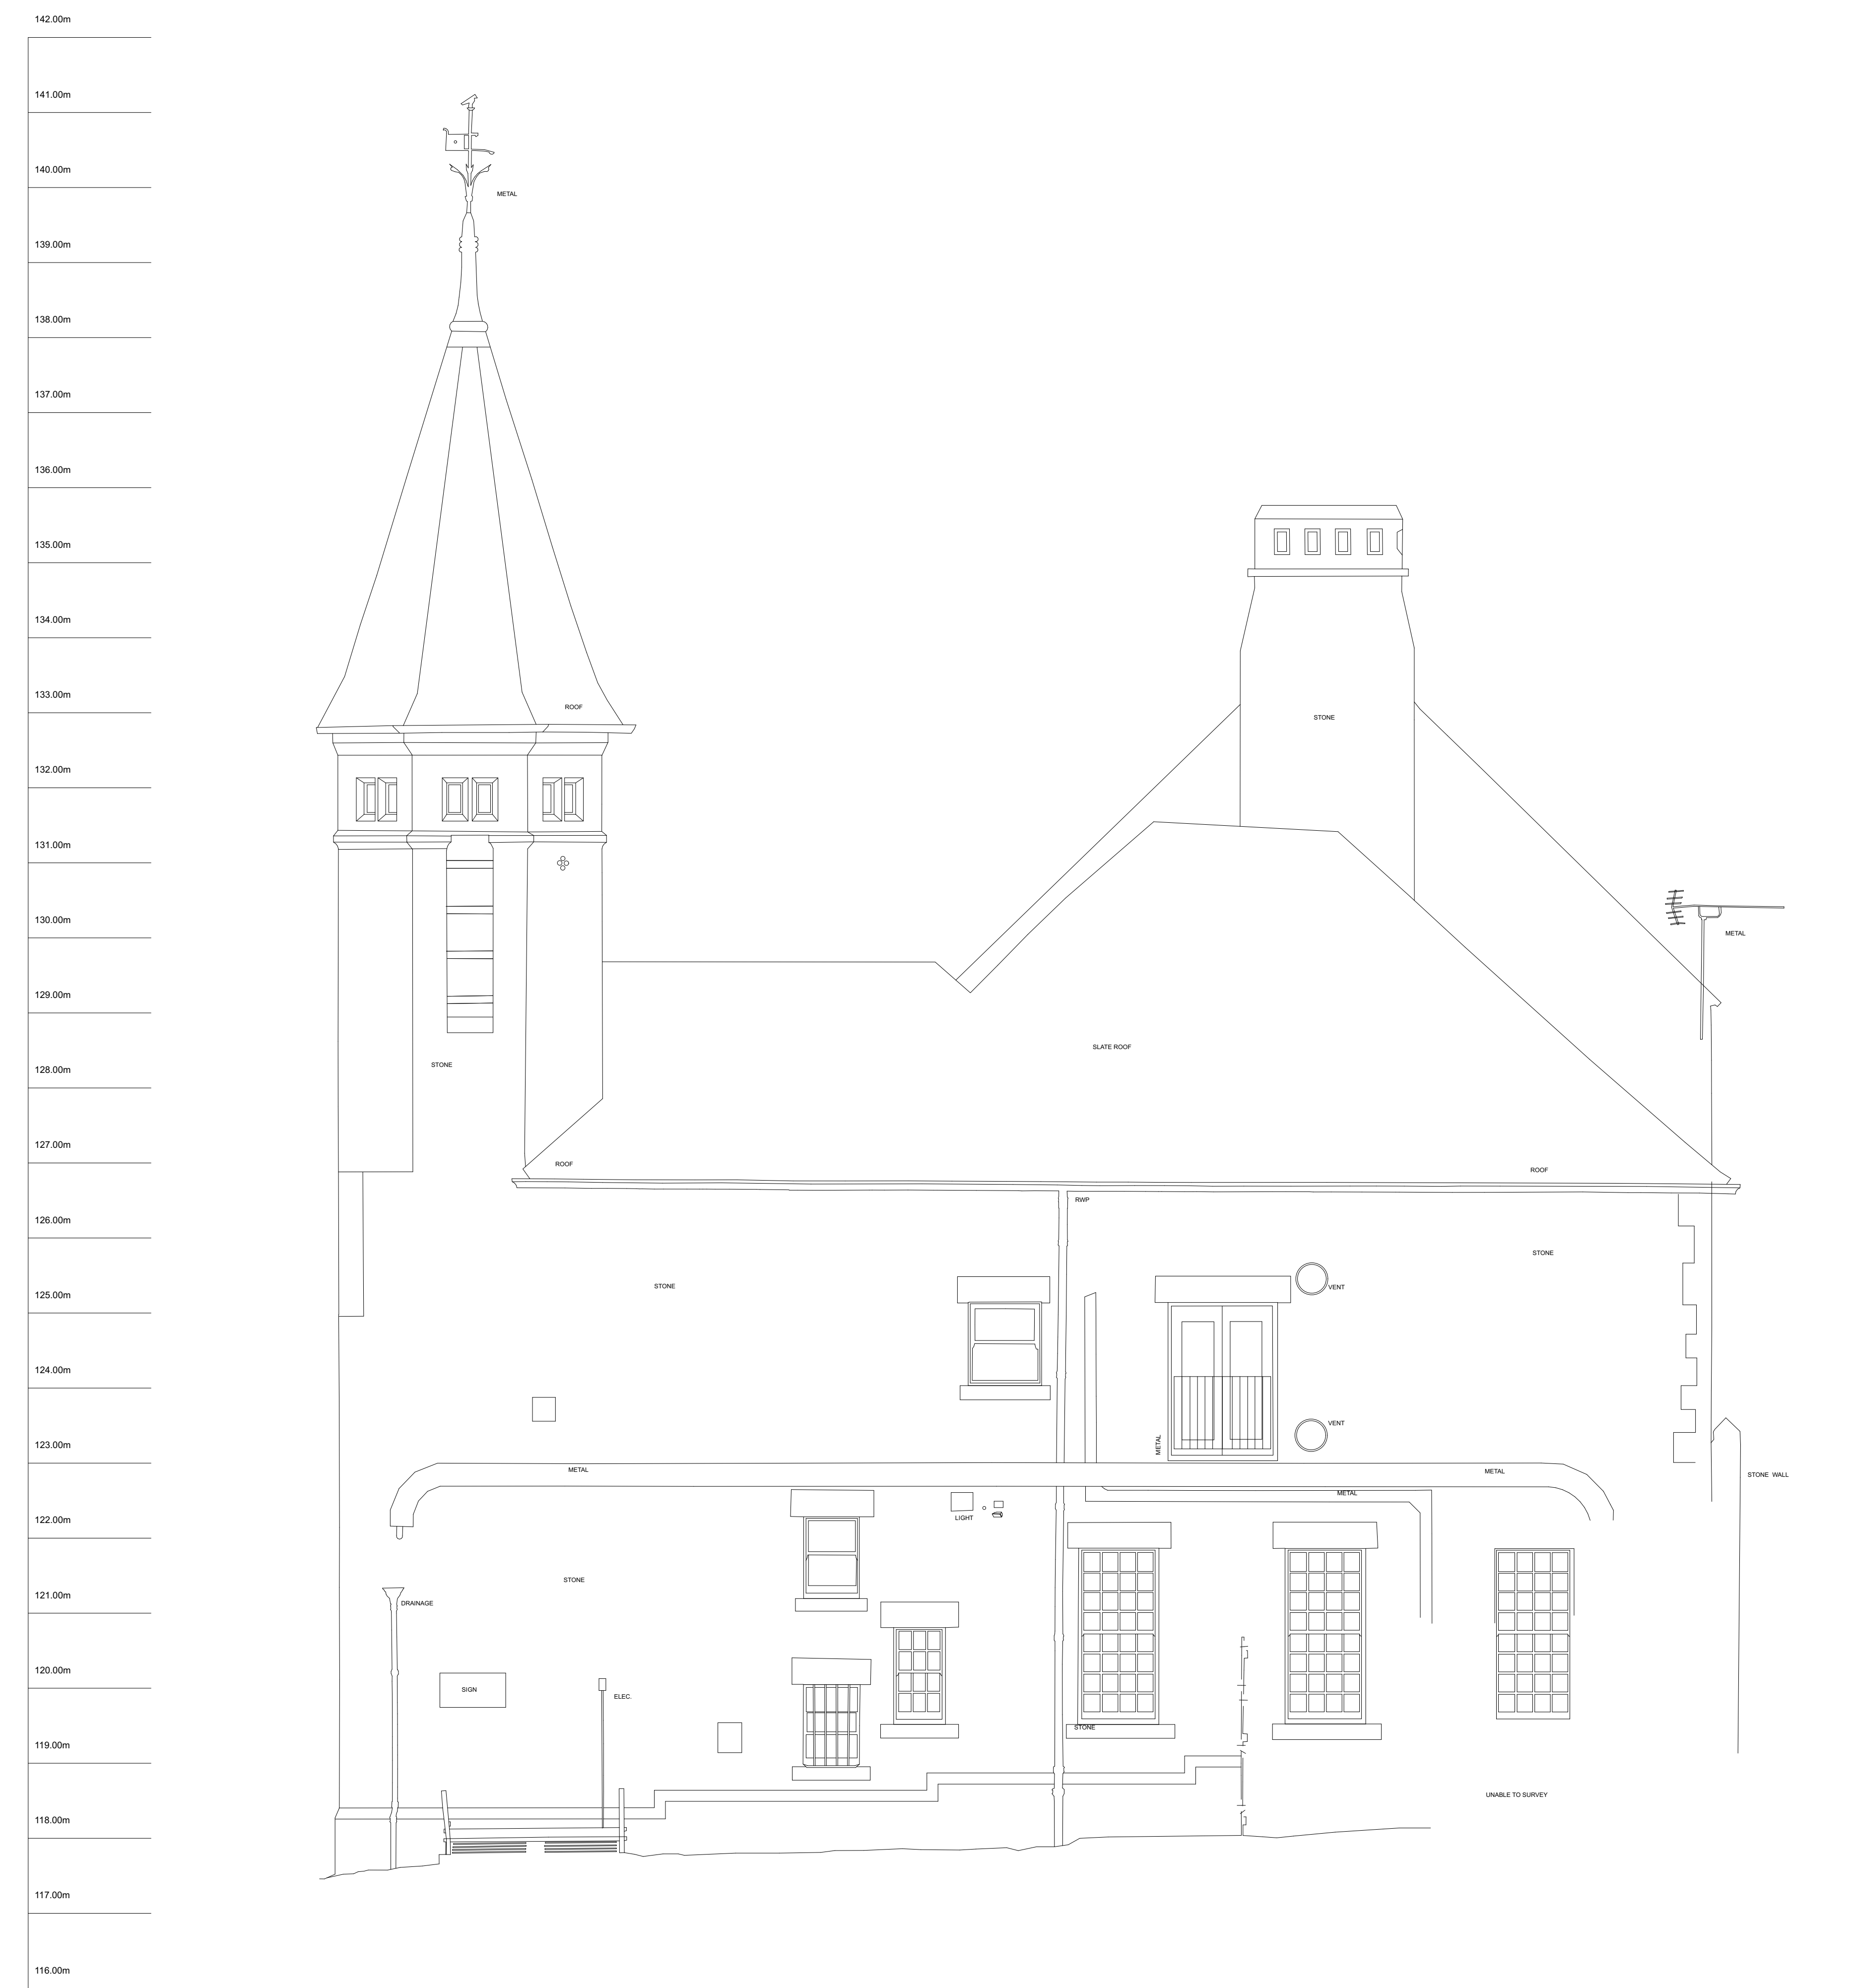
142.00m
141.00m
140.00m
139.00m
138.00m
137.00m
136.00m
135.00m
134.00m
133.00m
132.00m
131.00m
130.00m
129.00m
128.00m
127.00m
126.00m
125.00m
124.00m
123.00m
122.00m
121.00m
120.00m
119.00m
118.00m
117.00m
116.00m

METAL
ROOF
STONE
STONE
METAL
SLATE ROOF
STONE
ROOF
ROOF
RWP
STONE
STONE
VENT
VENT
METAL
METAL
METAL
METAL
STONE WALL
LIGHT
STONE
DRAINAGE
SIGN
ELEC.
STONE
UNABLE TO SURVEY